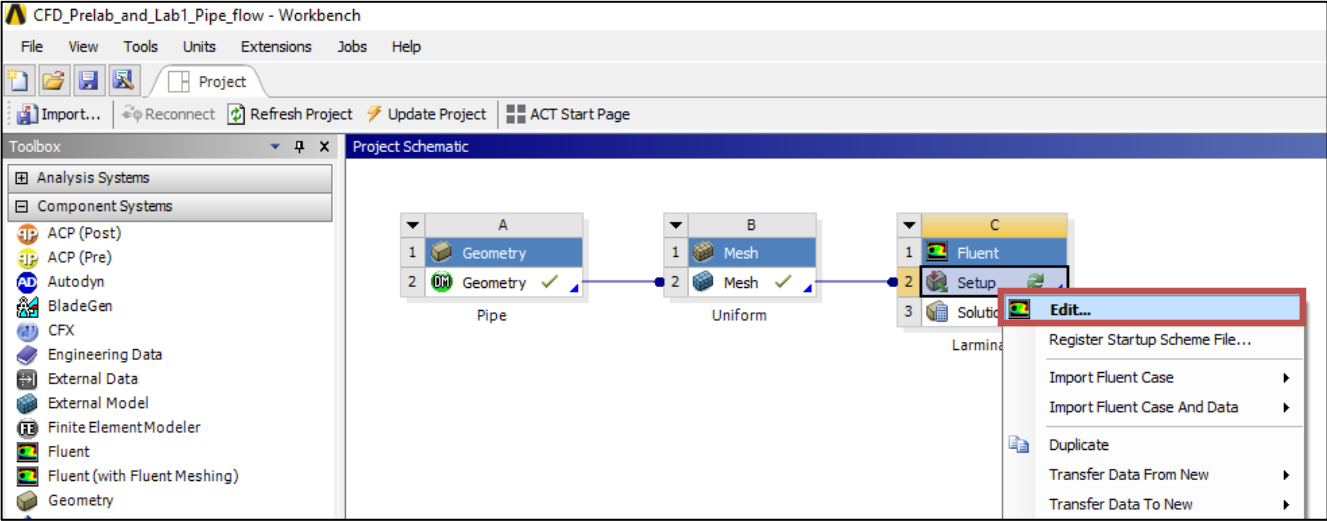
CFD_Prelab_and_Lab1_Pipe_flow - Workbench

File View Tools Units Extensions Jobs Help

Project

Import... Reconnect Refresh Project Update Project ACT Start Page

Toolbox

Analysis Systems

Component Systems

ACP (Post)
ACP (Pre)
Autodyn
BladeGen
CFX
Engineering Data
External Data
External Model
Finite Element Modeler
Fluent
Fluent (with Fluent Meshing)
Geometry

Project Schematic

| | A |
|---|---|
| 1 | Geometry |
| 2 | Geometry |

Pipe

| | B |
|---|---|
| 1 | Mesh |
| 2 | Mesh |

Uniform

| | C |
|---|---|
| 1 | Fluent |
| 2 | Setup |
| 3 | Solutio |

Larmina

Edit...
Register Startup Scheme File...
Import Fluent Case
Import Fluent Case And Data
Duplicate
Transfer Data From New
Transfer Data To New